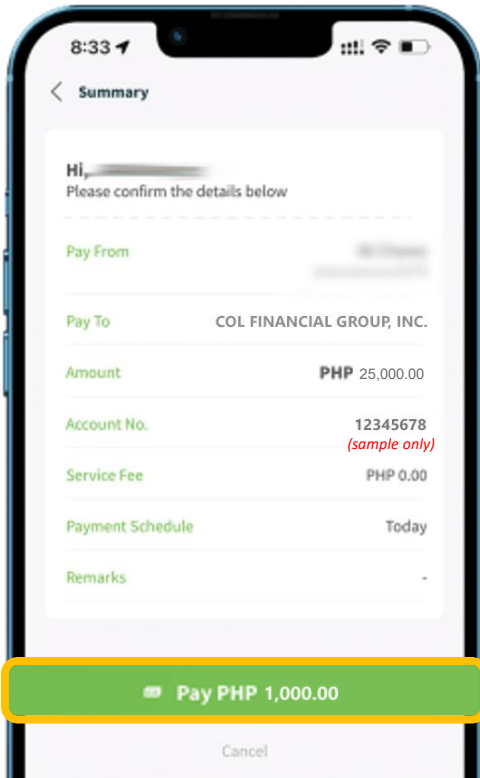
8:33

Summary

Hi, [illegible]
Please confirm the details below

Pay From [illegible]

Pay To COL FINANCIAL GROUP, INC.

Amount PHP 25,000.00

Account No. 12345678
(sample only)

Service Fee PHP 0.00

Payment Schedule Today

Remarks -

Pay PHP 1,000.00

Cancel